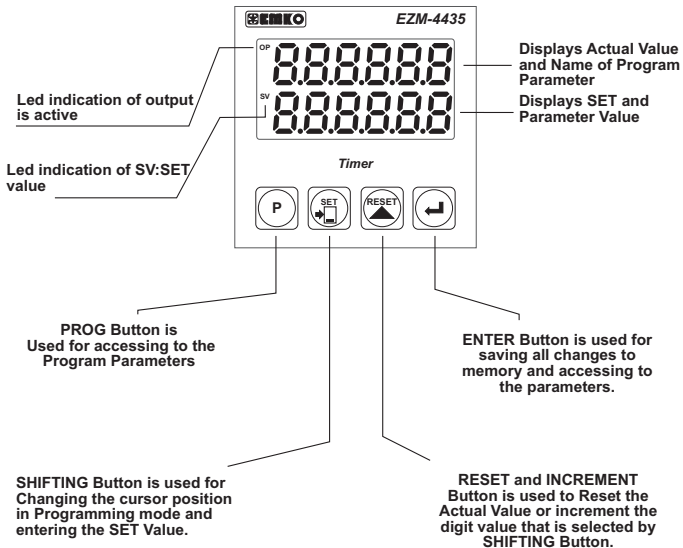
EMKO

EZM-4435

OP

SV

Displays Actual Value and Name of Program Parameter

Displays SET and Parameter Value

Led indication of output is active

Led indication of SV:SET value

Timer

P

SET

RESET

PROG Button is Used for accessing to the Program Parameters

ENTER Button is used for saving all changes to memory and accessing to the parameters.

SHIFTING Button is used for Changing the cursor position in Programming mode and entering the SET Value.

RESET and INCREMENT Button is used to Reset the Actual Value or increment the digit value that is selected by SHIFTING Button.